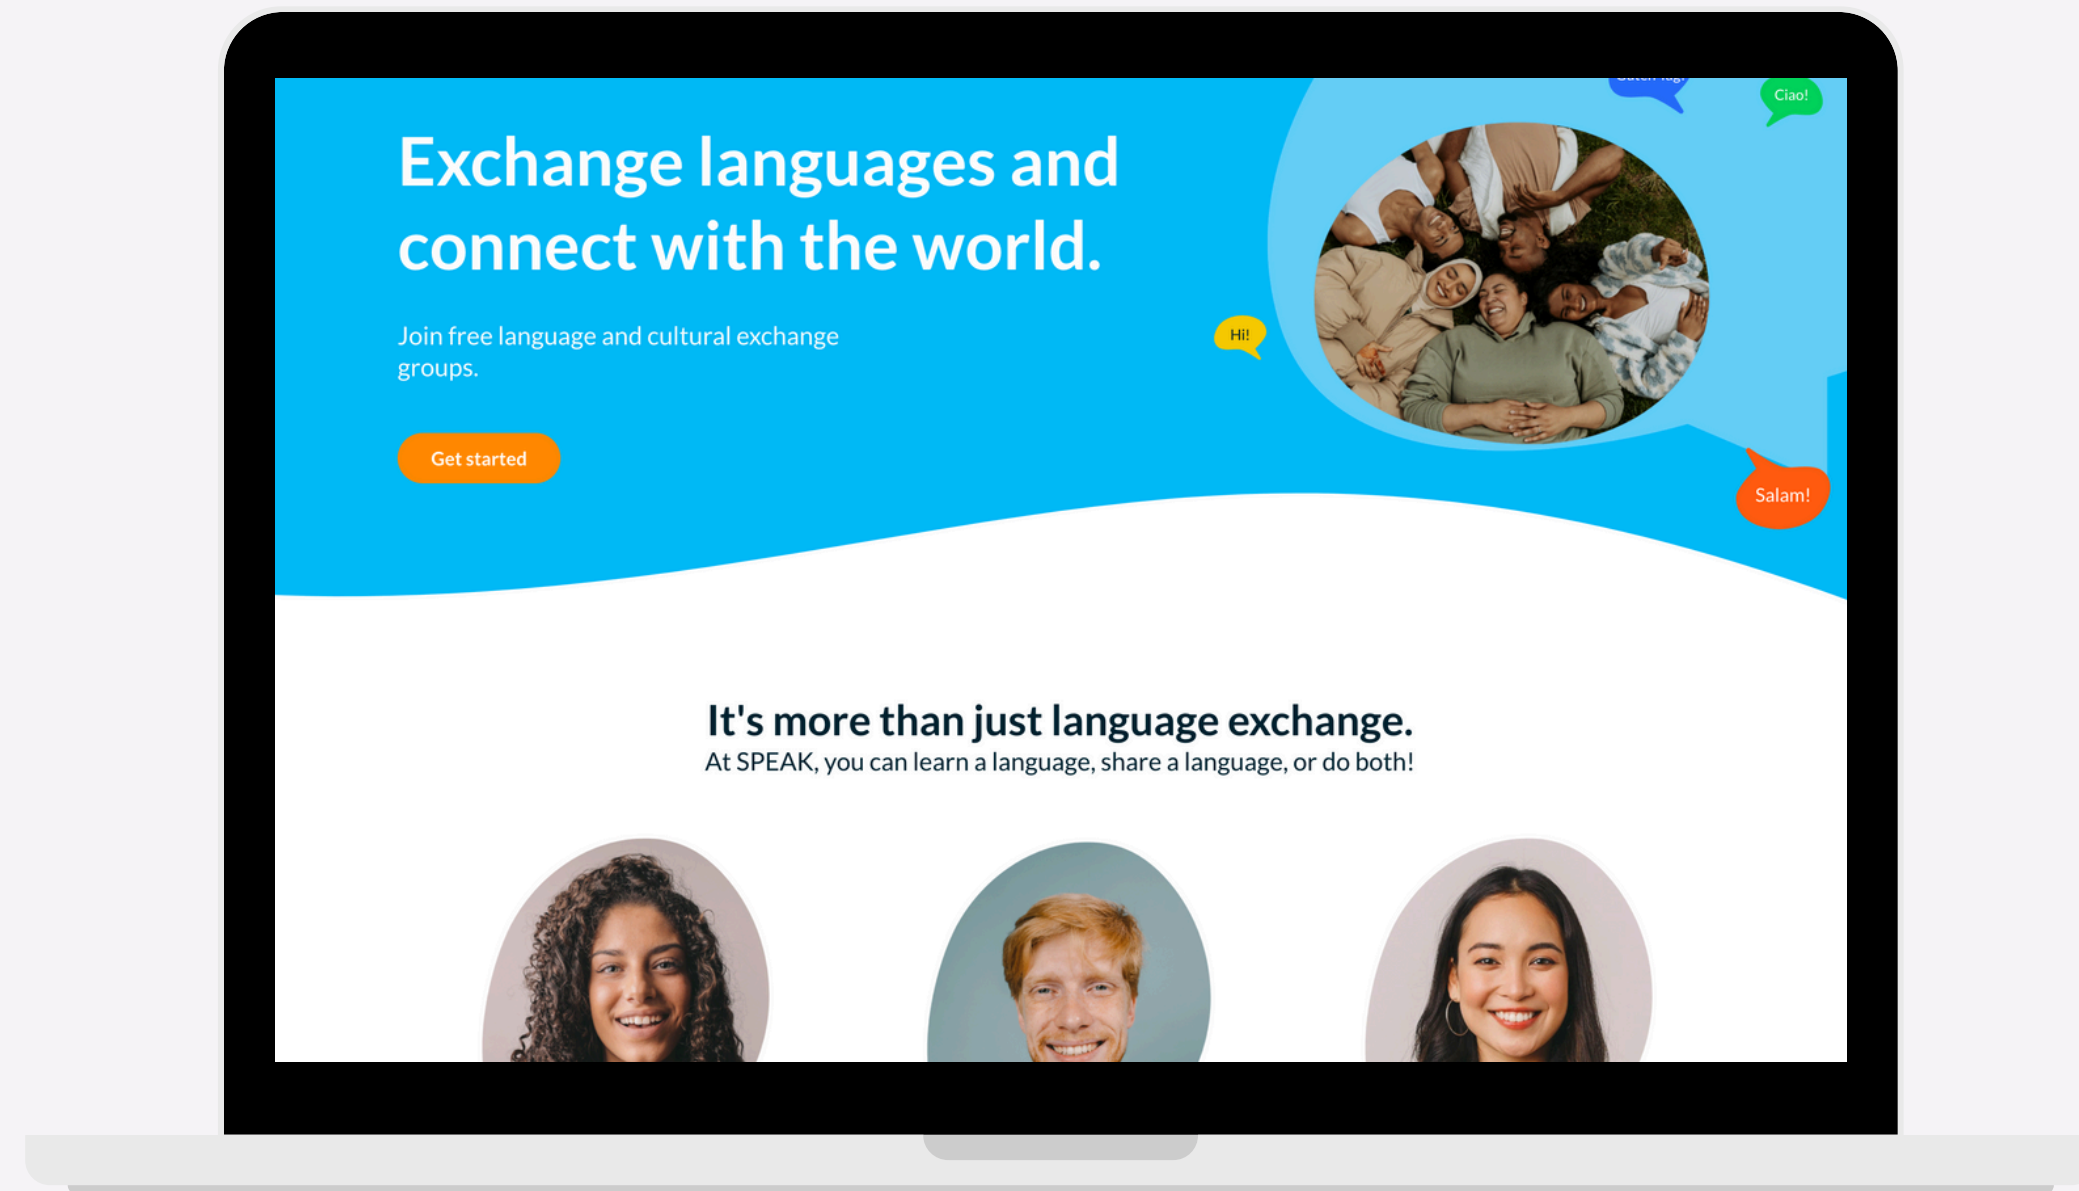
Exchange languages and connect with the world.

Join free language and cultural exchange groups.

Get started

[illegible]

Ciao!

Hi!

Salam!

It's more than just language exchange.
At SPEAK, you can learn a language, share a language, or do both!